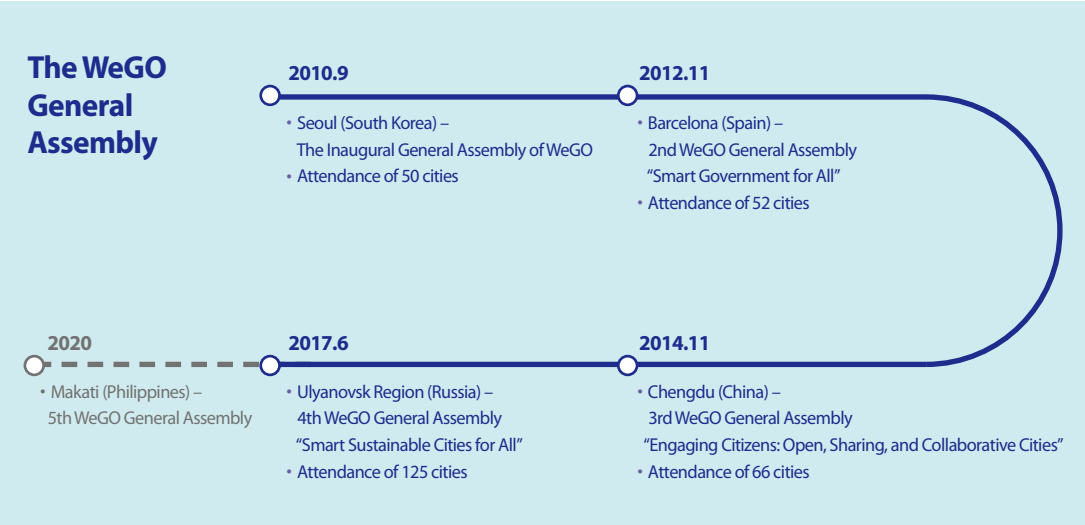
The WeGO General Assembly

2010.9
• Seoul (South Korea) – The Inaugural General Assembly of WeGO
• Attendance of 50 cities

2012.11
• Barcelona (Spain) – 2nd WeGO General Assembly "Smart Government for All"
• Attendance of 52 cities

2020
• Makati (Philippines) – 5th WeGO General Assembly

2017.6
• Ulyanovsk Region (Russia) – 4th WeGO General Assembly "Smart Sustainable Cities for All"
• Attendance of 125 cities

2014.11
• Chengdu (China) – 3rd WeGO General Assembly "Engaging Citizens: Open, Sharing, and Collaborative Cities"
• Attendance of 66 cities